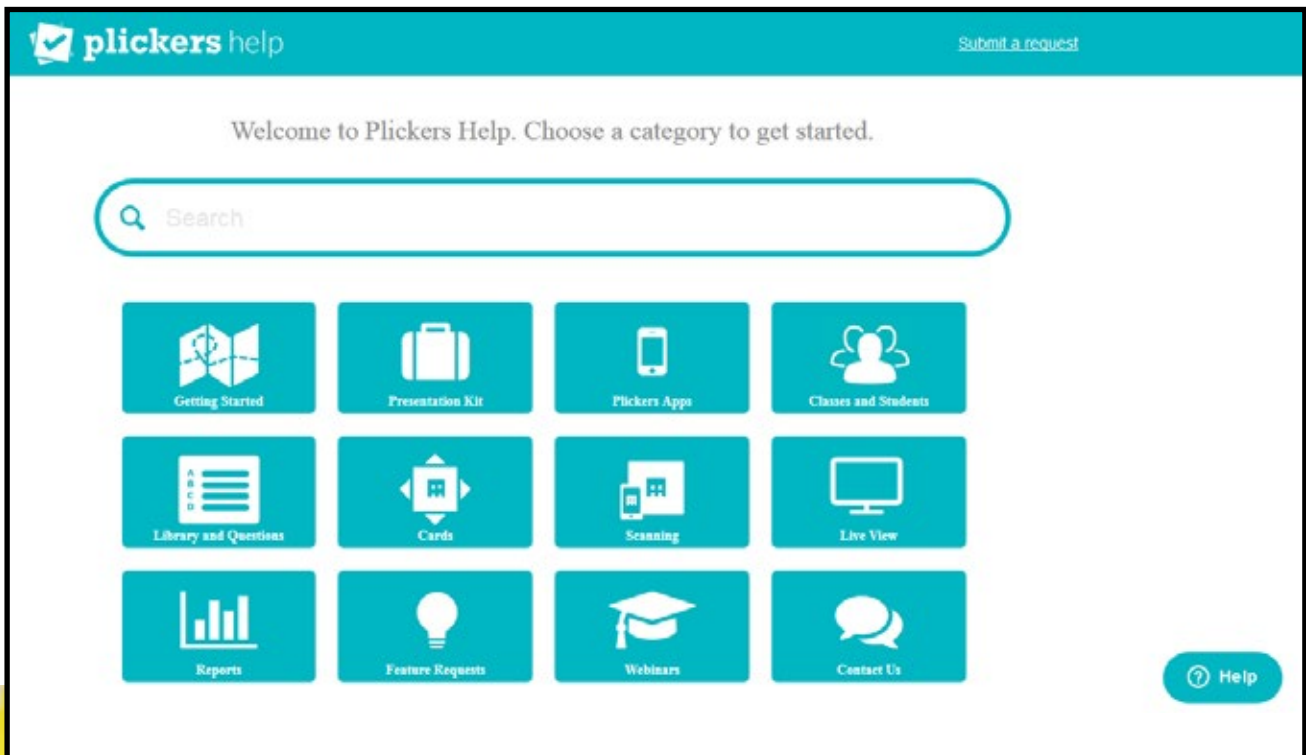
plickers help

Submit a request

Welcome to Plickers Help. Choose a category to get started.

Search

Getting Started

Presentation Kit

Plickers Apps

Classes and Students

Library and Questions

Cards

Scanning

Live View

Reports

Feature Requests

Webinars

Contact Us

Help